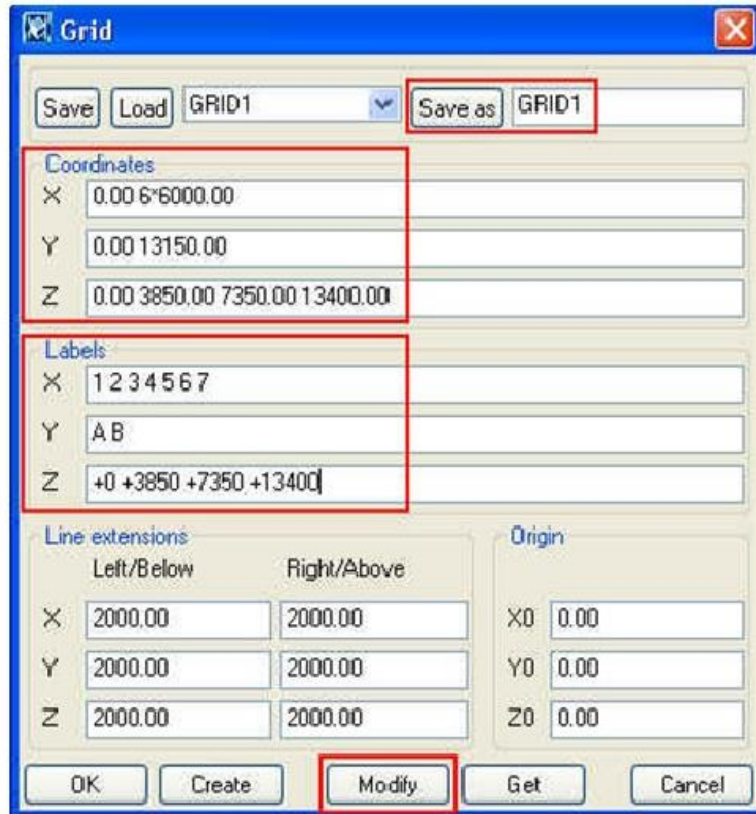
Grid

Save Load GRID1 Save as GRID1

Coordinates
X 0.00 6*6000.00
Y 0.00 13150.00
Z 0.00 3850.00 7350.00 13400.00

Labels
X 1 2 3 4 5 6 7
Y A B
Z +0 +3850 +7350 +13400

Line extensions
Left/Below Right/Above
X 2000.00 2000.00
Y 2000.00 2000.00
Z 2000.00 2000.00

Origin
X0 0.00
Y0 0.00
Z0 0.00

OK Create Modify Get Cancel